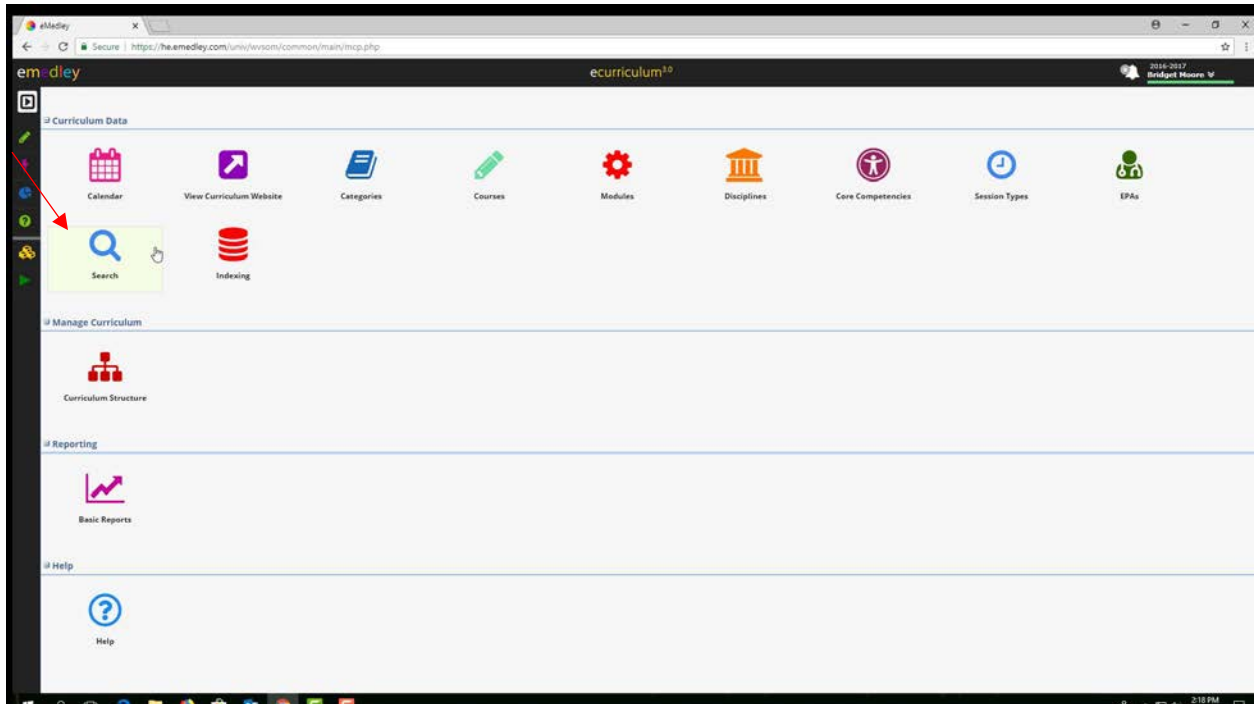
eMedley ×

Secure | https://he.emedley.com/univ/wvsom/common/main/mcp.php

emedley

ecurriculum$^{3.0}$

2016-2017
Bridget Moore

Curriculum Data

Calendar

View Curriculum Website

Categories

Courses

Modules

Disciplines

Core Competencies

Session Types

EPAs

Search

Indexing

Manage Curriculum

Curriculum Structure

Reporting

Basic Reports

Help

Help

2:18 PM